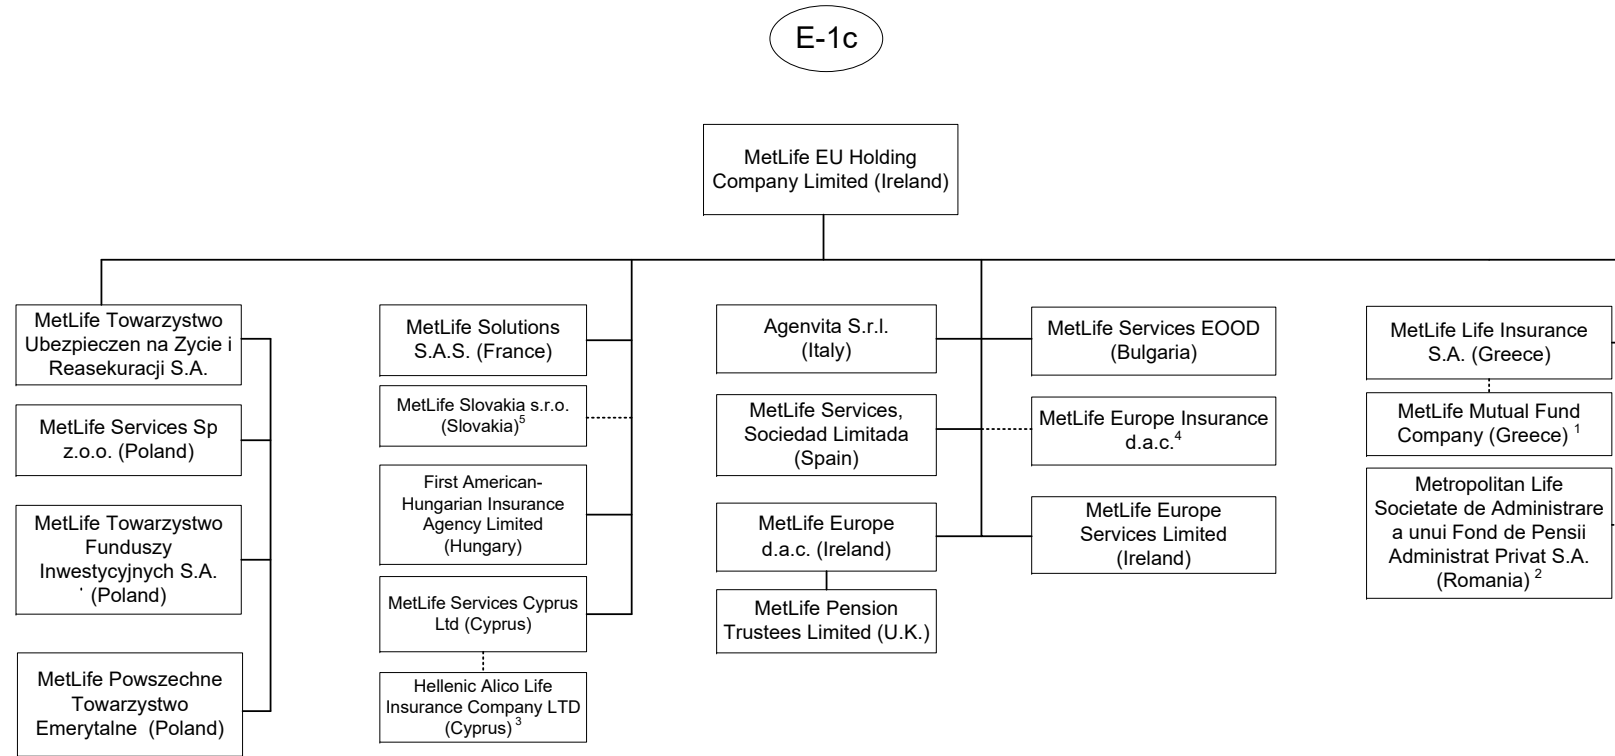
E-1c

MetLife EU Holding Company Limited (Ireland)

MetLife Towarzystwo Ubezpieczen na Zycie i Reasekuracji S.A.

MetLife Services Sp z.o.o. (Poland)

MetLife Towarzystwo Funduszy Inwestycyjnych S.A. ˙ (Poland)

MetLife Powszechne Towarzystwo Emerytalne (Poland)

MetLife Solutions S.A.S. (France)

MetLife Slovakia s.r.o. (Slovakia)$^{5}$

First American-Hungarian Insurance Agency Limited (Hungary)

MetLife Services Cyprus Ltd (Cyprus)

Hellenic Alico Life Insurance Company LTD (Cyprus)$^{3}$

Agenvita S.r.l. (Italy)

MetLife Services, Sociedad Limitada (Spain)

MetLife Europe d.a.c. (Ireland)

MetLife Pension Trustees Limited (U.K.)

MetLife Services EOOD (Bulgaria)

MetLife Europe Insurance d.a.c.$^{4}$

MetLife Europe Services Limited (Ireland)

MetLife Life Insurance S.A. (Greece)

MetLife Mutual Fund Company (Greece) $^{1}$

Metropolitan Life Societate de Administrare a unui Fond de Pensii Administrat Privat S.A. (Romania) $^{2}$